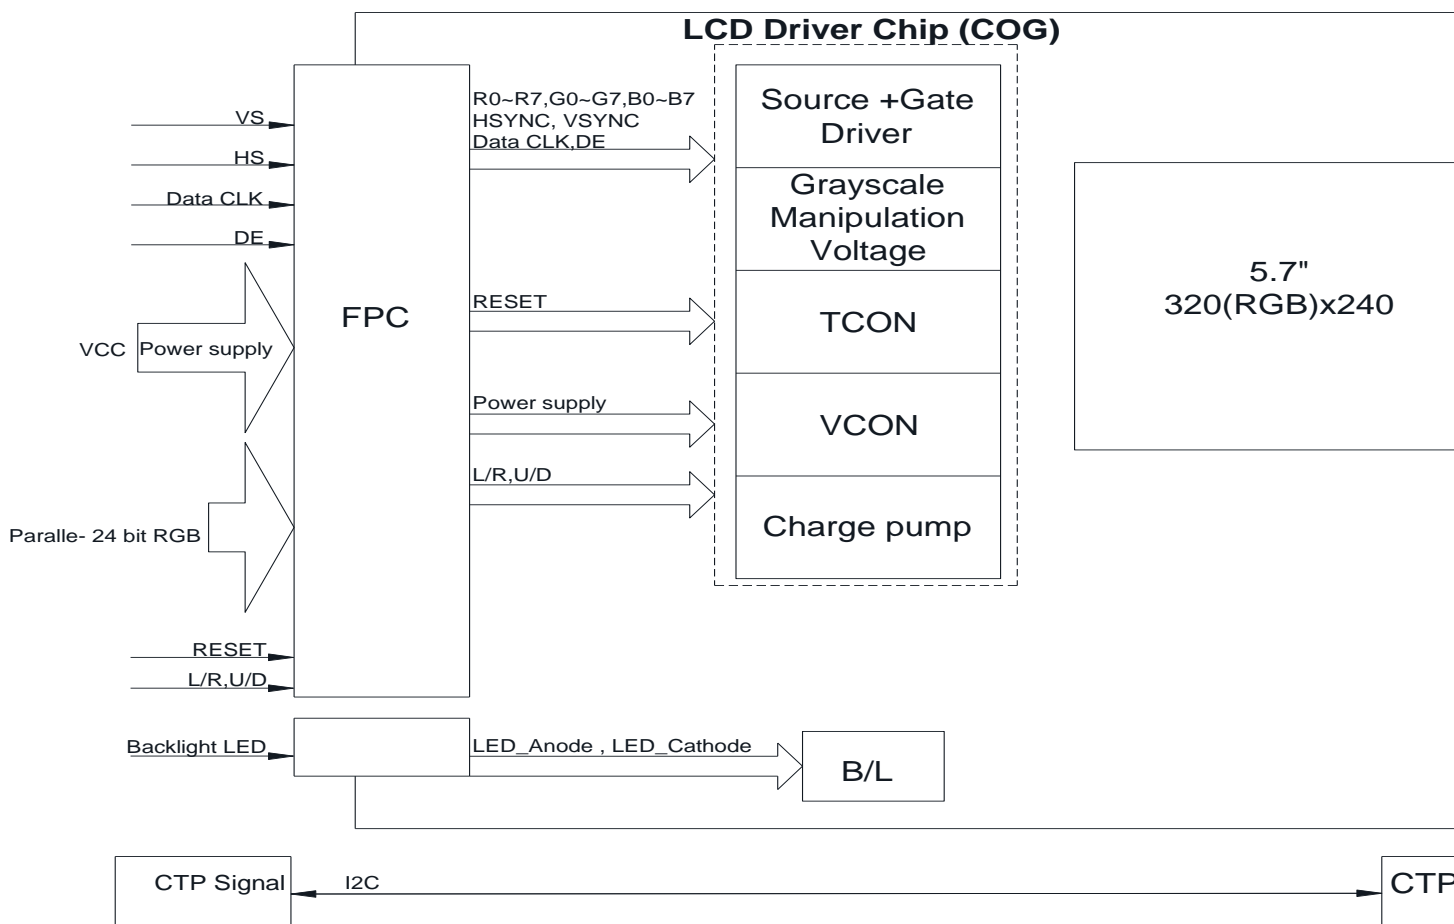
LCD Driver Chip (COG)

VS

HS

Data CLK

DE

VCC

Power supply

Paralle- 24 bit RGB

RESET

L/R,U/D

FPC

R0~R7,G0~G7,B0~B7
HSYNC, VSYNC
Data CLK,DE

RESET

Power supply

L/R,U/D

Source +Gate Driver

Grayscale Manipulation Voltage

TCON

VCON

Charge pump

5.7"
320(RGB)x240

Backlight LED

LED_Anode , LED_Cathode

B/L

CTP Signal

I2C

CTP